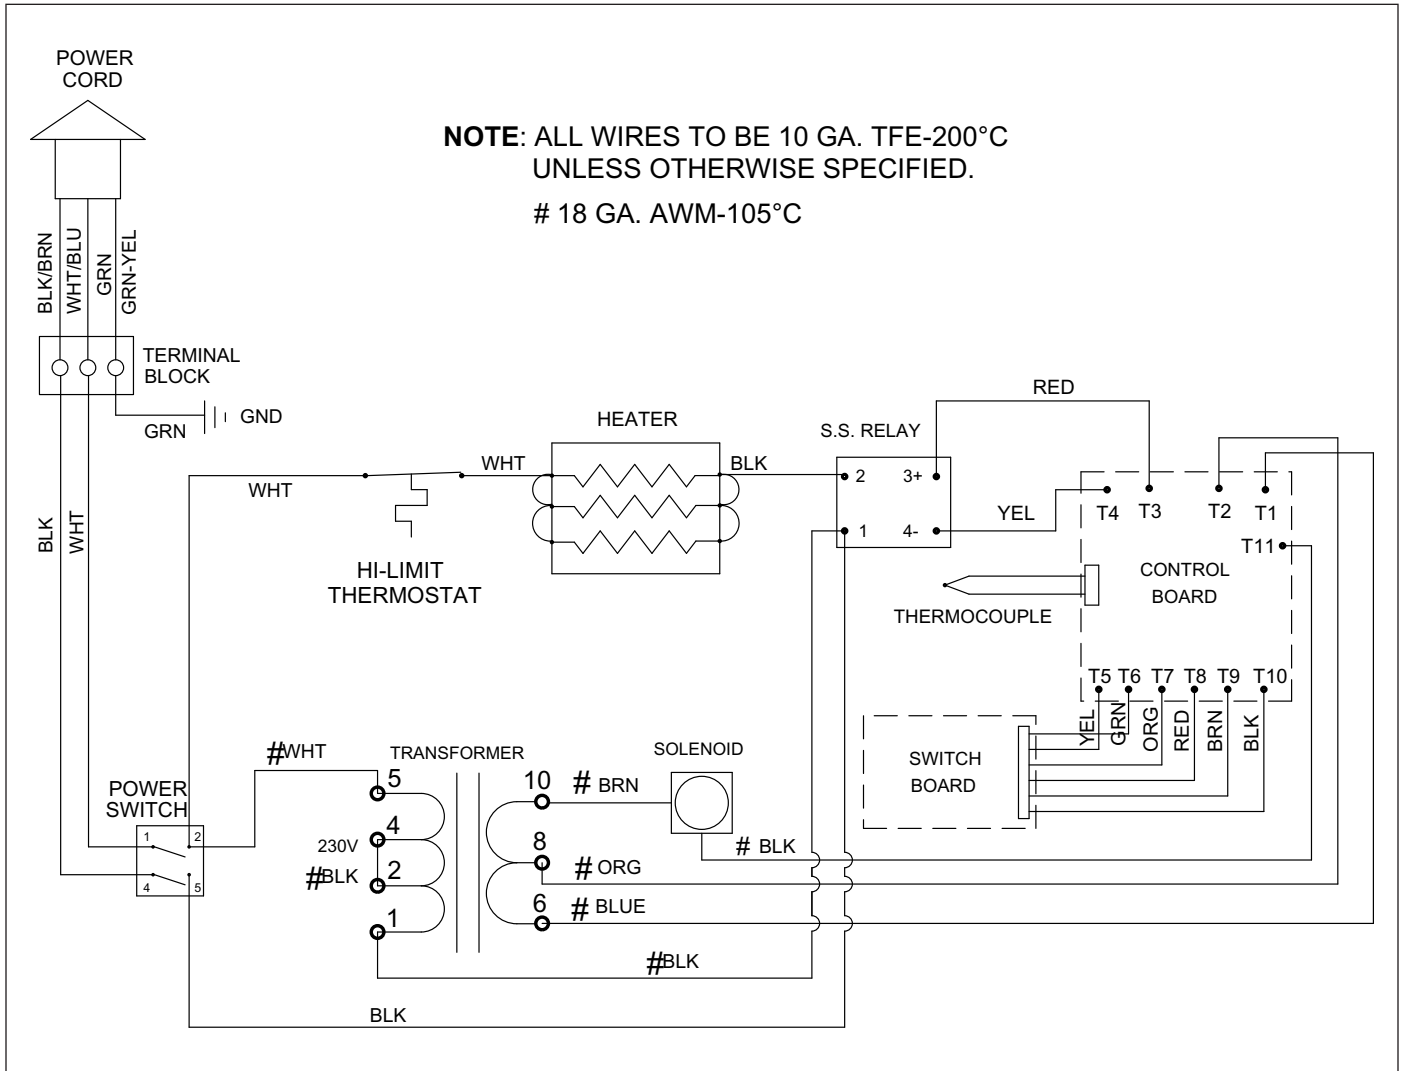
POWER CORD

NOTE: ALL WIRES TO BE 10 GA. TFE-200°C UNLESS OTHERWISE SPECIFIED.

# 18 GA. AWM-105°C

BLK/BRN
WHT/BLU
GRN
GRN-YEL

TERMINAL BLOCK

GRN
GND

RED

HEATER

S.S. RELAY

WHT
WHT
BLK
2
3+
1
4-
YEL
T4
T3
T2
T1
T11

BLK
WHT

HI-LIMIT THERMOSTAT

CONTROL BOARD

THERMOCOUPLE

T5
T6
T7
T8
T9
T10

YEL
GRN
ORG
RED
BRN
BLK

SWITCH BOARD

#WHT

TRANSFORMER

SOLENOID

POWER SWITCH

1
2
4
5

5
4
230V
#BLK
2
1

10
# BRN
8
# ORG
6
# BLUE

# BLK

#BLK

BLK